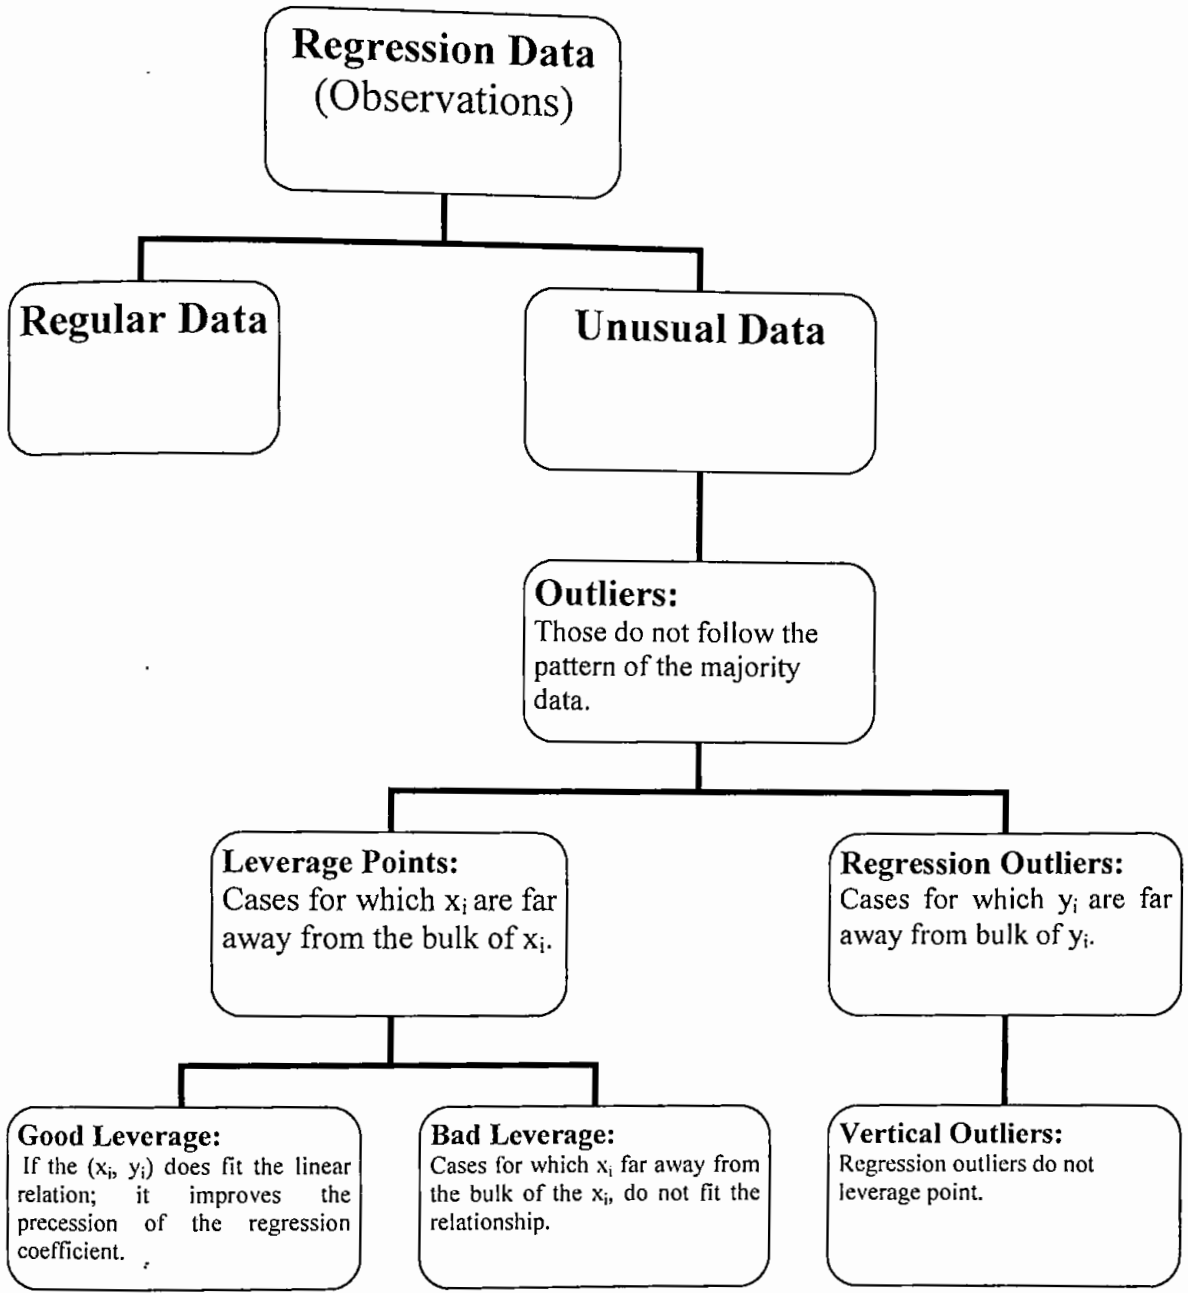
Regression Data (Observations)

Regular Data

Unusual Data

Outliers:
Those do not follow the pattern of the majority data.

Leverage Points:
Cases for which $x_i$ are far away from the bulk of $x_i$.

Regression Outliers:
Cases for which $y_i$ are far away from bulk of $y_i$.

Good Leverage:
If the $(x_i, y_i)$ does fit the linear relation; it improves the precession of the regression coefficient.

Bad Leverage:
Cases for which $x_i$ far away from the bulk of the $x_i$, do not fit the relationship.

Vertical Outliers:
Regression outliers do not leverage point.